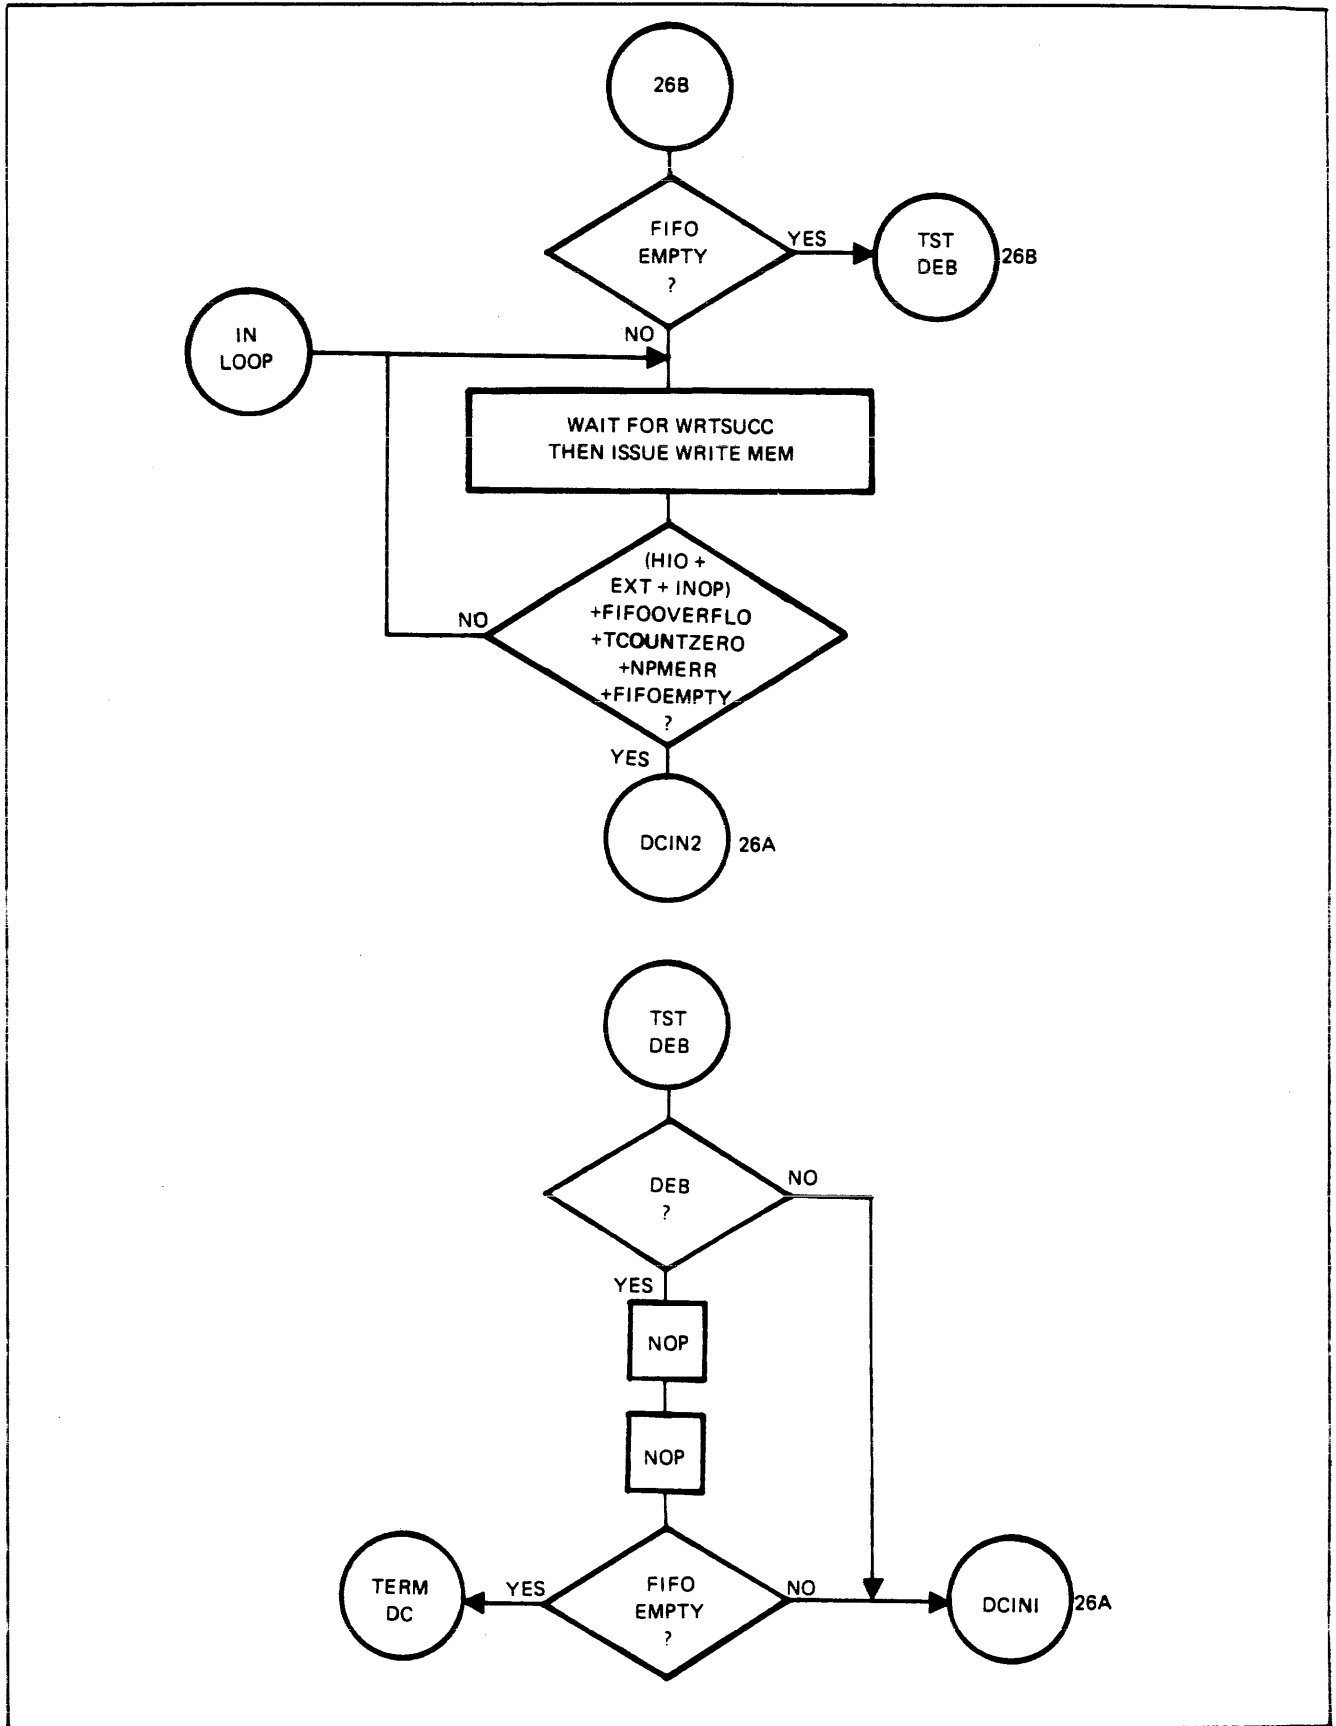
26B

FIFO EMPTY ?

YES

TST DEB

26B

IN LOOP

NO

WAIT FOR WRTSUCC THEN ISSUE WRITE MEM

(HIO + EXT + INOP) +FIFOOVERFLO +TCOUNTZERO +NPMERR +FIFOEMPTY ?

NO

YES

DCIN2

26A

TST DEB

DEB ?

NO

YES

NOP

NOP

TERM DC

YES

FIFO EMPTY ?

NO

DCINI

26A